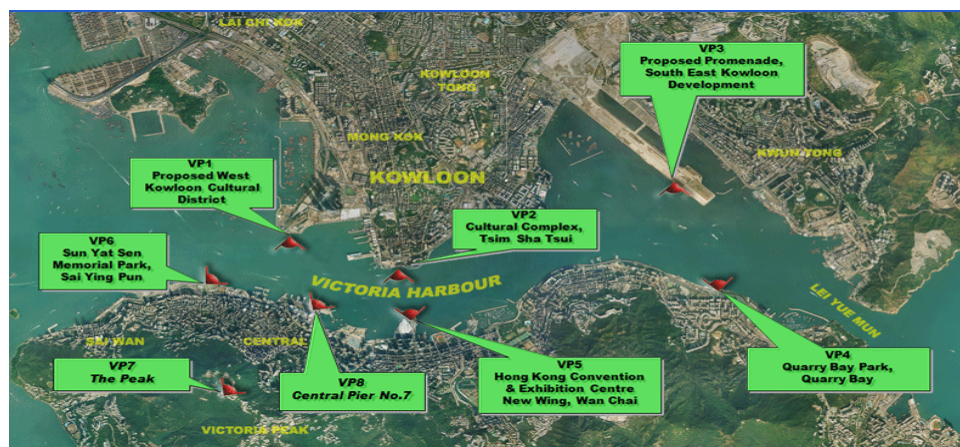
LAI CHI KOK

KOWLOON TONG

MONG KOK

KOWLOON

KWUN TONG

VP3
Proposed Promenade, South East Kowloon Development

VP1
Proposed West Kowloon Cultural District

VP2
Cultural Complex, Tsim Sha Tsui

VP6
Sun Yat Sen Memorial Park, Sai Ying Pun

VICTORIA HARBOUR

LEI YUE MUN

SAI WAN

CENTRAL

VP7
The Peak

VP8
Central Pier No.7

VP5
Hong Kong Convention & Exhibition Centre New Wing, Wan Chai

VP4
Quarry Bay Park, Quarry Bay

VICTORIA PEAK